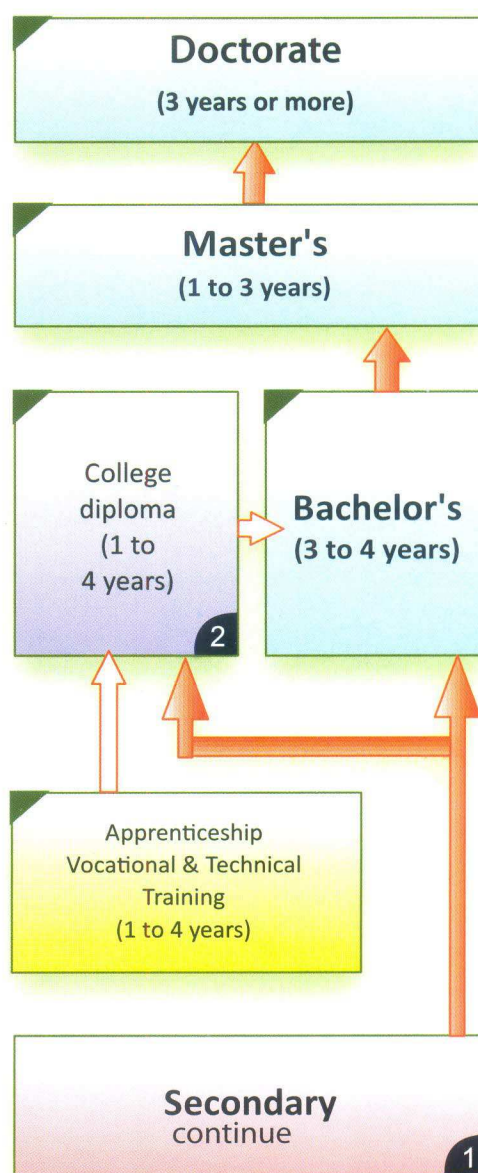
Doctorate
(3 years or more)

Master's
(1 to 3 years)

College diploma (1 to 4 years)

2

Bachelor's
(3 to 4 years)

Apprenticeship
Vocational & Technical Training
(1 to 4 years)

Secondary
continue

1